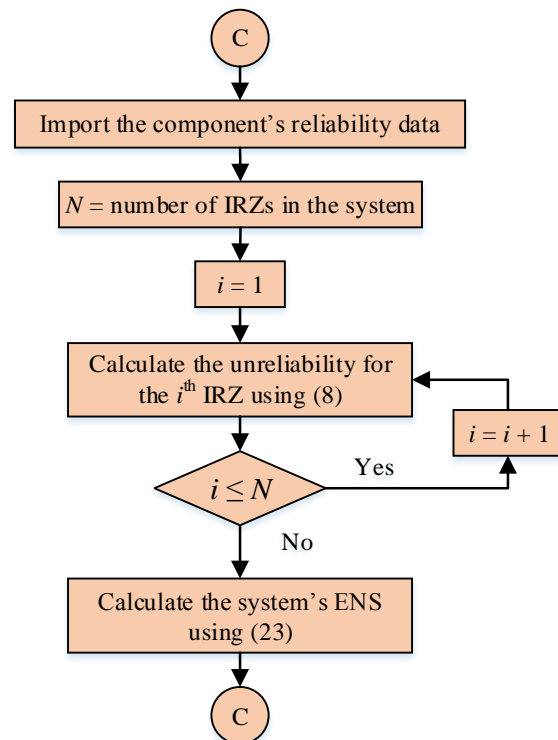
C

Import the component's reliability data

$N$ = number of IRZs in the system

$i = 1$

Calculate the unreliability for the $i^{\text{th}}$ IRZ using (8)

$i = i + 1$

$i \leq N$

Yes

No

Calculate the system's ENS using (23)

C